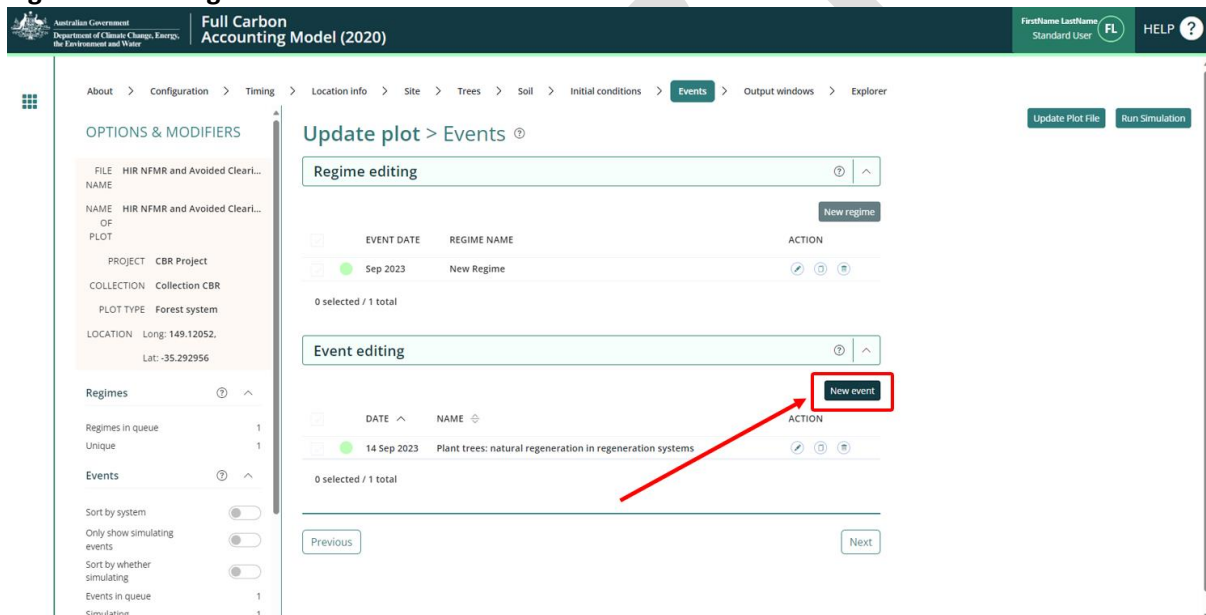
Australian Government
Department of Climate Change, Energy, the Environment and Water

Full Carbon Accounting Model (2020)

FirstName LastName
Standard User
FL
HELP ?

About > Configuration > Timing > Location info > Site > Trees > Soil > Initial conditions > Events > Output windows > Explorer

Update Plot File
Run Simulation

OPTIONS & MODIFIERS

FILE NAME HIR NFMR and Avoided Cleari...
NAME OF PLOT HIR NFMR and Avoided Cleari...
PROJECT CBR Project
COLLECTION Collection CBR
PLOT TYPE Forest system
LOCATION Long: 149.12052, Lat: -35.292956

Regimes
Regimes in queue 1
Unique 1

Events
Sort by system
Only show simulating events
Sort by whether simulating
Events in queue 1
Simulating 1

Update plot > Events

Regime editing

New regime

| | EVENT DATE | REGIME NAME | ACTION |
|---|---|---|---|
| | Sep 2023 | New Regime | |

0 selected / 1 total

Event editing

New event

| | DATE | NAME | ACTION |
|---|---|---|---|
| | 14 Sep 2023 | Plant trees: natural regeneration in regeneration systems | |

0 selected / 1 total

Previous
Next